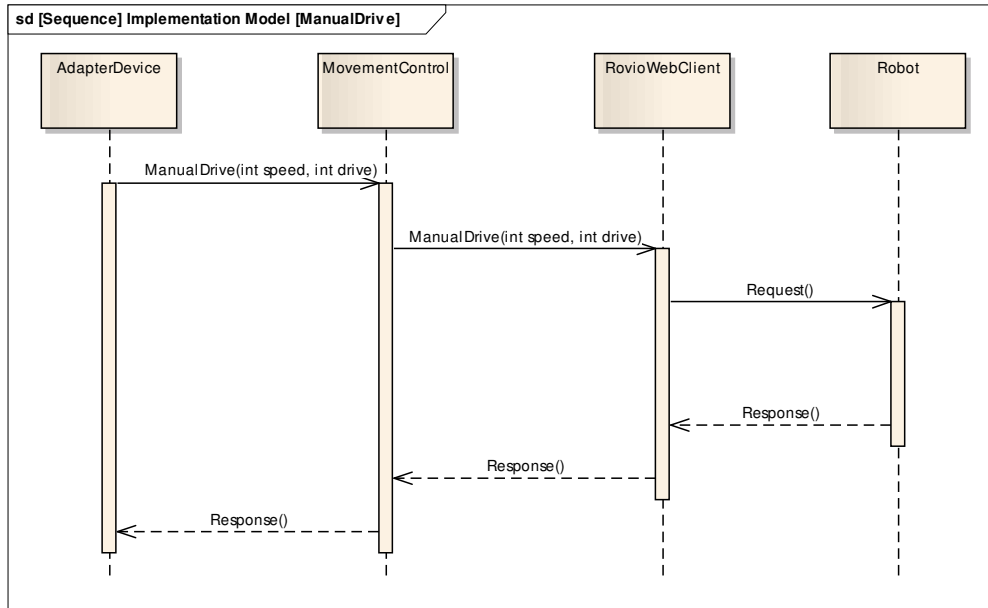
sd [Sequence] Implementation Model [ManualDrive]

AdapterDevice

MovementControl

RovioWebClient

Robot

ManualDrive(int speed, int drive)

ManualDrive(int speed, int drive)

Request()

Response()

Response()

Response()